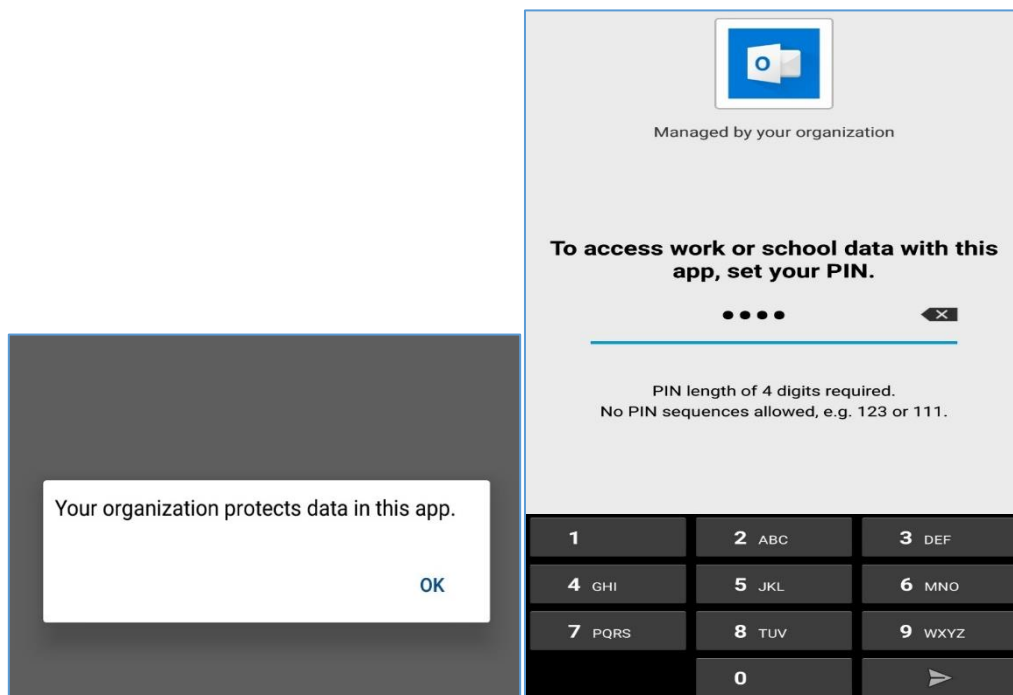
Your organization protects data in this app.

OK

Managed by your organization

To access work or school data with this app, set your PIN.

••••

PIN length of 4 digits required.
No PIN sequences allowed, e.g. 123 or 111.

| 1 | 2 ABC | 3 DEF |
|---|---|---|
| 4 GHI | 5 JKL | 6 MNO |
| 7 PQRS | 8 TUV | 9 WXYZ |
| | 0 | |